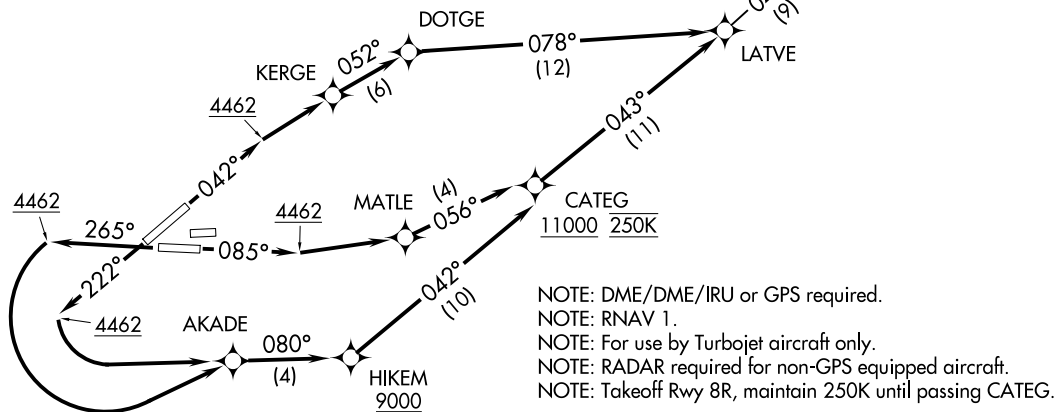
DOTGE

078°
(12)

LATVE

KERGE 052°
(6)

4462

042°

043°
(11)

4462

265°

4462

MATLE (4)
056°

085°

CATEG
11000 250K

222°

042°
(10)

4462

AKADE

080°
(4)

HIKEM
9000

NOTE: DME/DME/IRU or GPS required.
NOTE: RNAV 1.
NOTE: For use by Turbojet aircraft only.
NOTE: RADAR required for non-GPS equipped aircraft.
NOTE: Takeoff Rwy 8R, maintain 250K until passing CATEG.